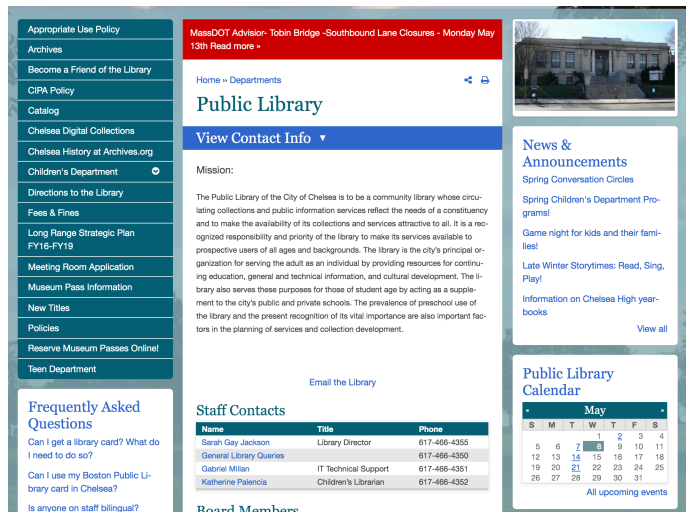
Appropriate Use Policy
Archives
Become a Friend of the Library
CIPA Policy
Catalog
Chelsea Digital Collections
Chelsea History at Archives.org
Children's Department
Directions to the Library
Fees & Fines
Long Range Strategic Plan FY16-FY19
Meeting Room Application
Museum Pass Information
New Titles
Policies
Reserve Museum Passes Online!
Teen Department

Frequently Asked Questions
Can I get a library card? What do I need to do so?
Can I use my Boston Public Library card in Chelsea?
Is anyone on staff bilingual?

MassDOT Advisior- Tobin Bridge -Southbound Lane Closures - Monday May 13th Read more »

Home » Departments

Public Library

View Contact Info ▼

Mission:

The Public Library of the City of Chelsea is to be a community library whose circulating collections and public information services reflect the needs of a constituency and to make the availability of its collections and services attractive to all. It is a recognized responsibility and priority of the library to make its services available to prospective users of all ages and backgrounds. The library is the city's principal organization for serving the adult as an individual by providing resources for continuing education, general and technical information, and cultural development. The library also serves these purposes for those of student age by acting as a supplement to the city's public and private schools. The prevalence of preschool use of the library and the present recognition of its vital importance are also important factors in the planning of services and collection development.

Email the Library

Staff Contacts

| Name | Title | Phone |
|---|---|---|
| Sarah Gay Jackson | Library Director | 617-466-4355 |
| General Library Queries | | 617-466-4350 |
| Gabriel Millan | IT Technical Support | 617-466-4351 |
| Katherine Palencia | Children's Librarian | 617-466-4352 |

Board Members

News & Announcements
Spring Conversation Circles
Spring Children's Department Programs!
Game night for kids and their families!
Late Winter Storytimes: Read, Sing, Play!
Information on Chelsea High yearbooks
View all

Public Library Calendar
« May »
| S | M | T | W | T | F | S |
|---|---|---|---|---|---|---|
| | | | 1 | 2 | 3 | 4 |
| 5 | 6 | 7 | 8 | 9 | 10 | 11 |
| 12 | 13 | 14 | 15 | 16 | 17 | 18 |
| 19 | 20 | 21 | 22 | 23 | 24 | 25 |
| 26 | 27 | 28 | 29 | 30 | 31 | |
All upcoming events